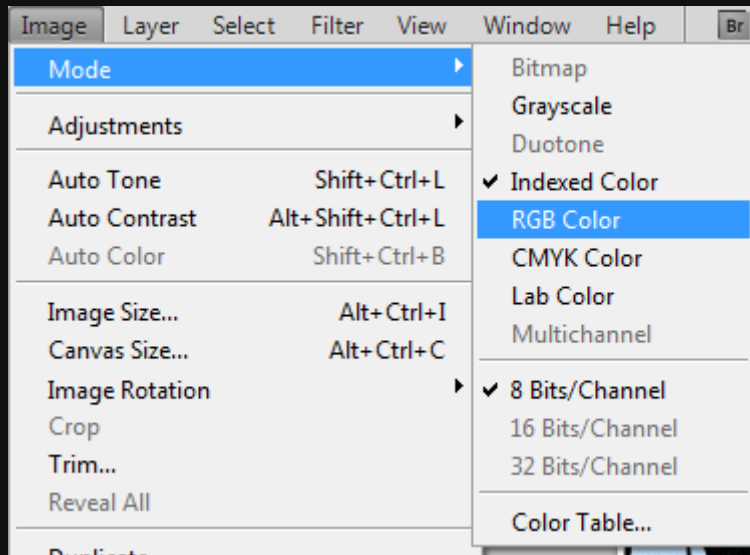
Image Layer Select Filter View Window Help Br

Mode
Adjustments

Auto Tone Shift+Ctrl+L
Auto Contrast Alt+Shift+Ctrl+L
Auto Color Shift+Ctrl+B

Image Size... Alt+Ctrl+I
Canvas Size... Alt+Ctrl+C
Image Rotation
Crop
Trim...
Reveal All

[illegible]

Bitmap
Grayscale
Duotone
Indexed Color
RGB Color
CMYK Color
Lab Color
Multichannel

8 Bits/Channel
16 Bits/Channel
32 Bits/Channel

Color Table...